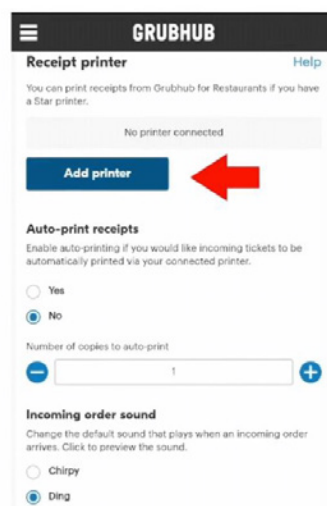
GRUBHUB

Receipt printer

Help

You can print receipts from Grubhub for Restaurants if you have a Star printer.

No printer connected

Add printer

Auto-print receipts

Enable auto-printing if you would like incoming tickets to be automatically printed via your connected printer.

Yes

No

Number of copies to auto-print

1

Incoming order sound

Change the default sound that plays when an incoming order arrives. Click to preview the sound.

Chirpy

Ding